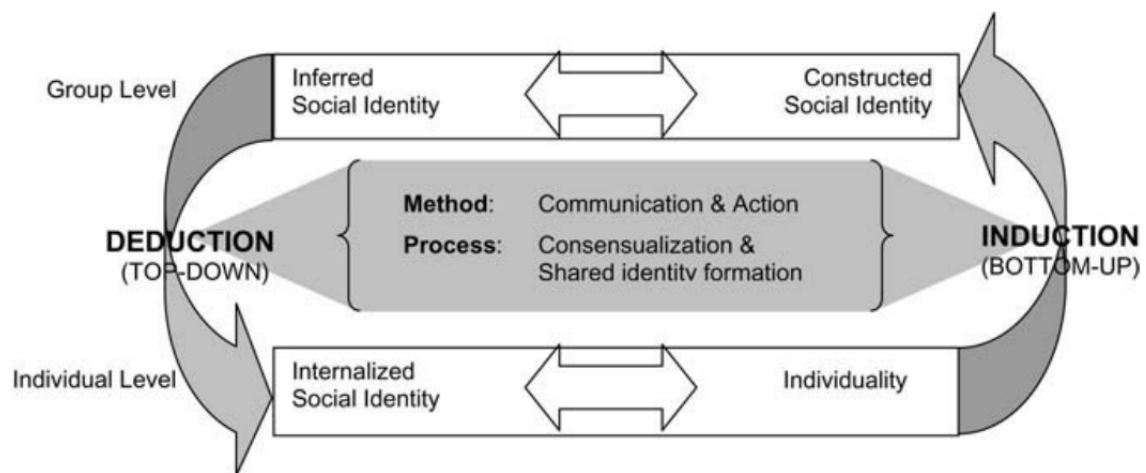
Group Level

Inferred Social Identity

Constructed Social Identity

Method: Communication & Action

Process: Consensualization & Shared identity formation

DEDUCTION (TOP-DOWN)

INDUCTION (BOTTOM-UP)

Individual Level

Internalized Social Identity

Individuality